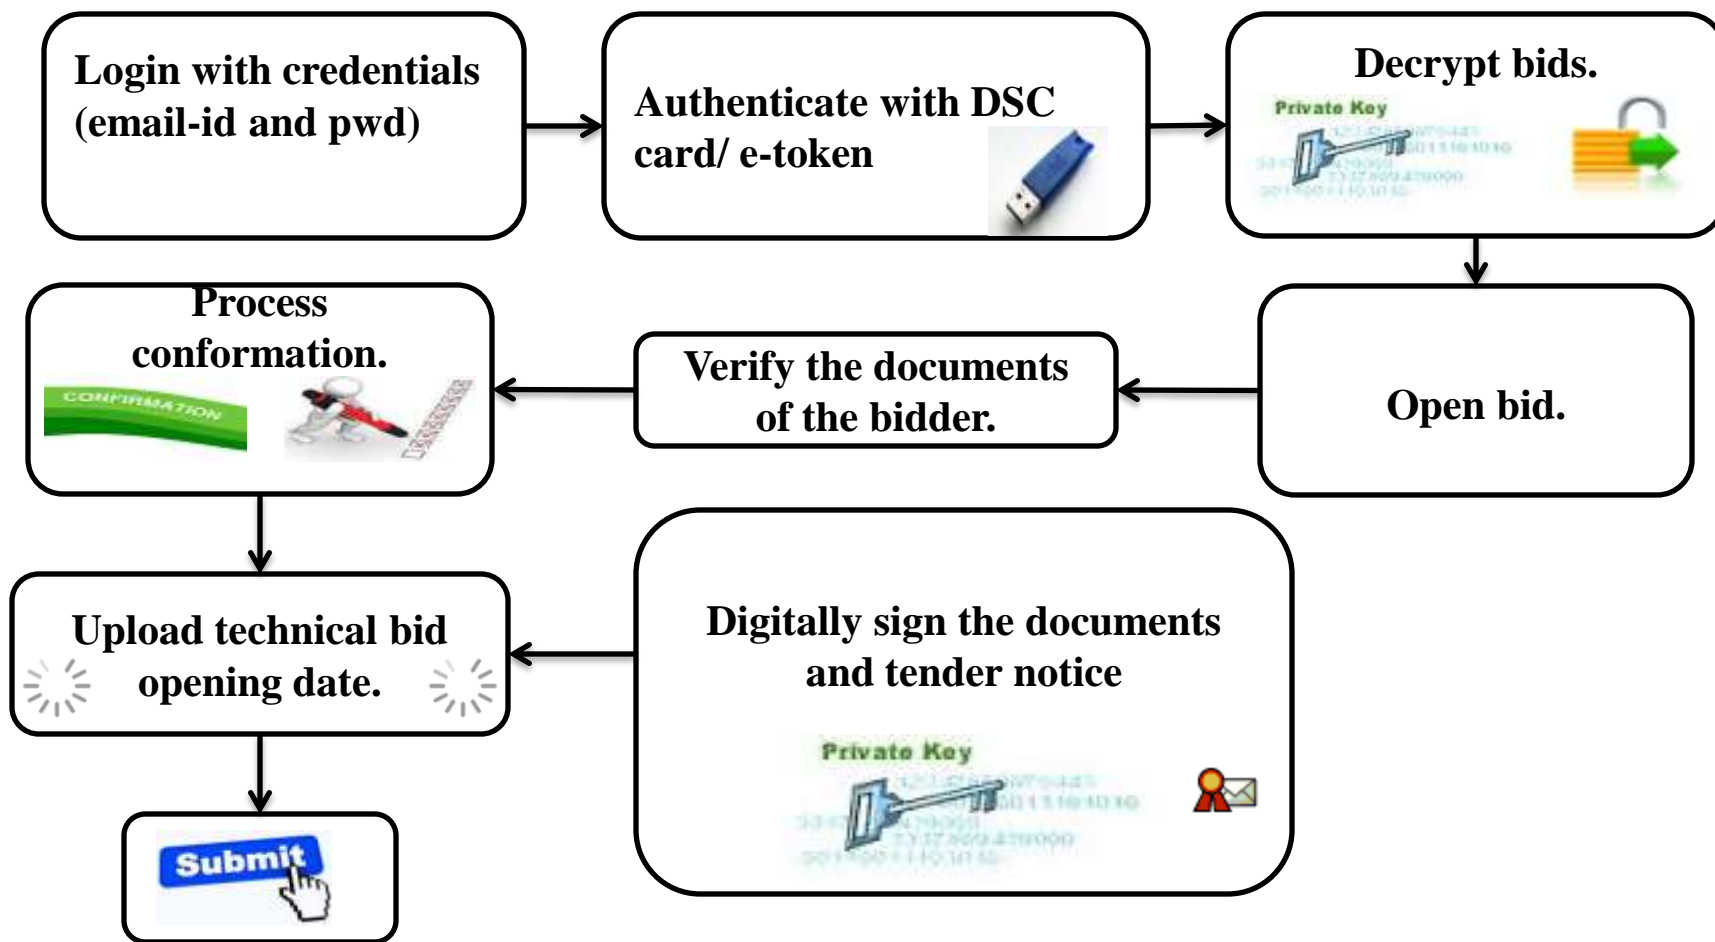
Login with credentials (email-id and pwd)

Authenticate with DSC card/ e-token

Decrypt bids.

Private Key

Open bid.

Verify the documents of the bidder.

Process conformation.

CONFIRMATION

Upload technical bid opening date.

Digitally sign the documents and tender notice

Private Key

Submit